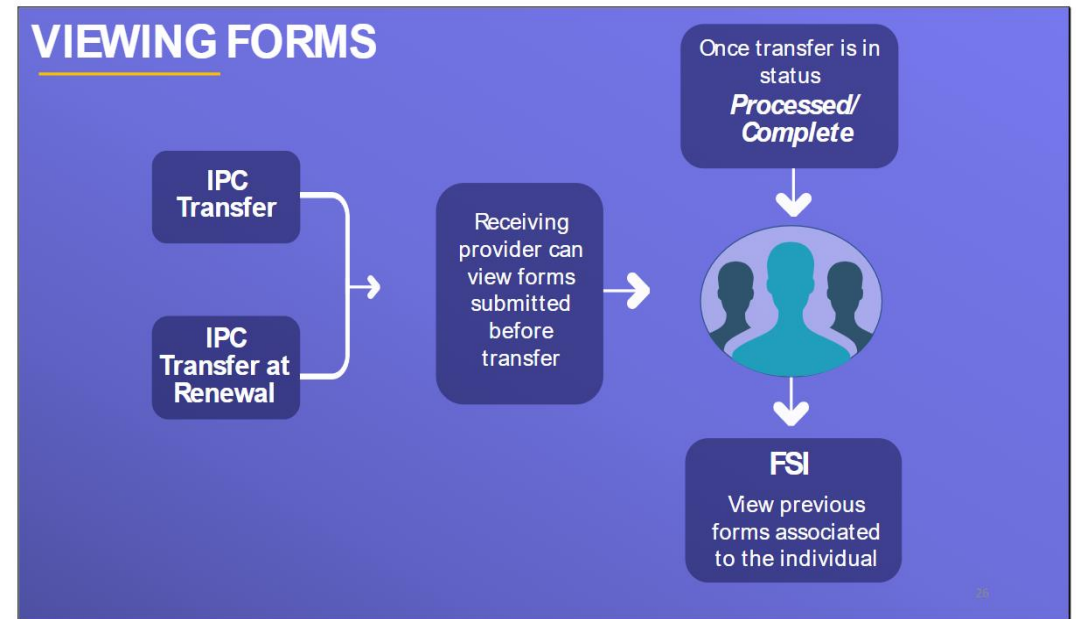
VIEWING FORMS

IPC Transfer

IPC Transfer at Renewal

Receiving provider can view forms submitted before transfer

Once transfer is in status *Processed/ Complete*

FSI

View previous forms associated to the individual

26